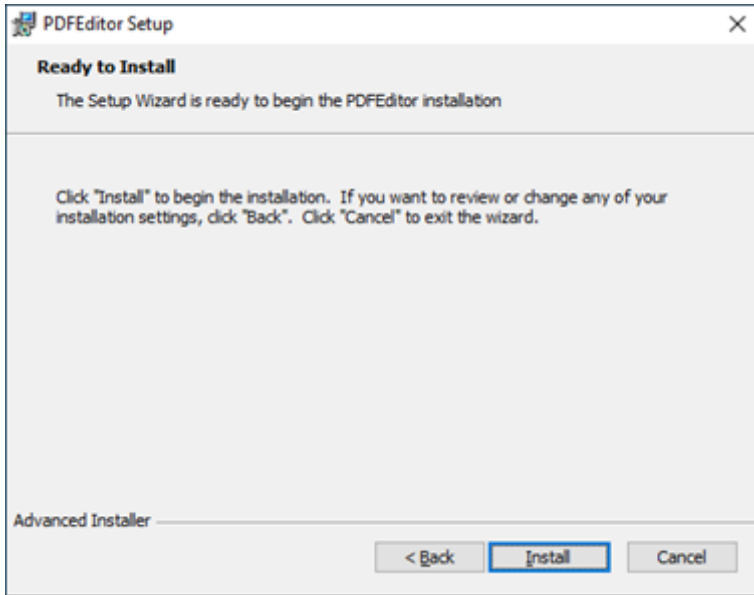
PDFEditor Setup

×

Ready to Install

The Setup Wizard is ready to begin the PDFEditor installation

Click "Install" to begin the installation. If you want to review or change any of your installation settings, click "Back". Click "Cancel" to exit the wizard.

Advanced Installer

< Back

Install

Cancel